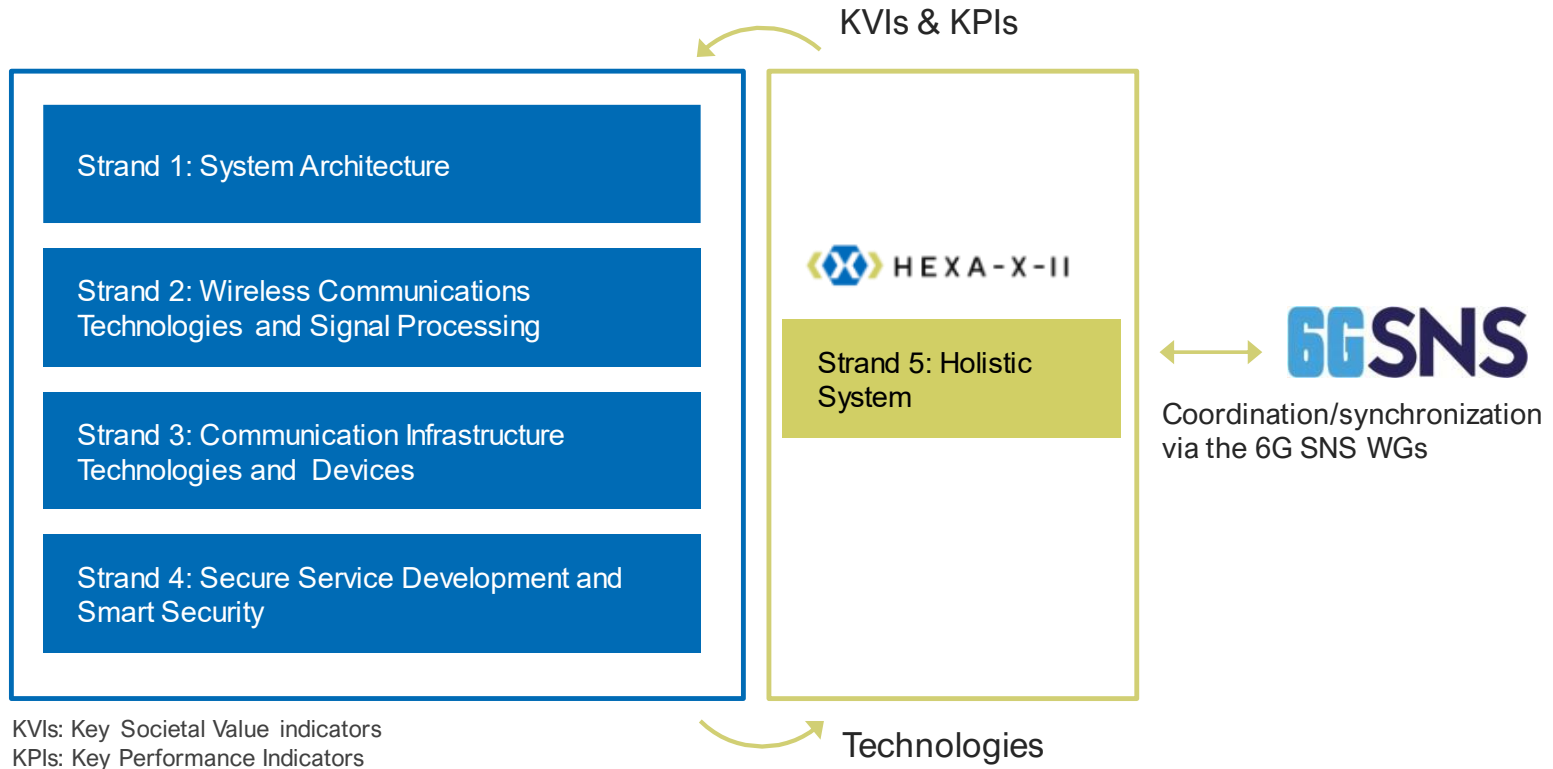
KVIs & KPIs

Strand 1: System Architecture

Strand 2: Wireless Communications Technologies and Signal Processing

Strand 3: Communication Infrastructure Technologies and Devices

Strand 4: Secure Service Development and Smart Security

HEXA-X-II

Strand 5: Holistic System

6GSNS

Coordination/synchronization via the 6G SNS WGs

KVIs: Key Societal Value indicators
KPIs: Key Performance Indicators

Technologies